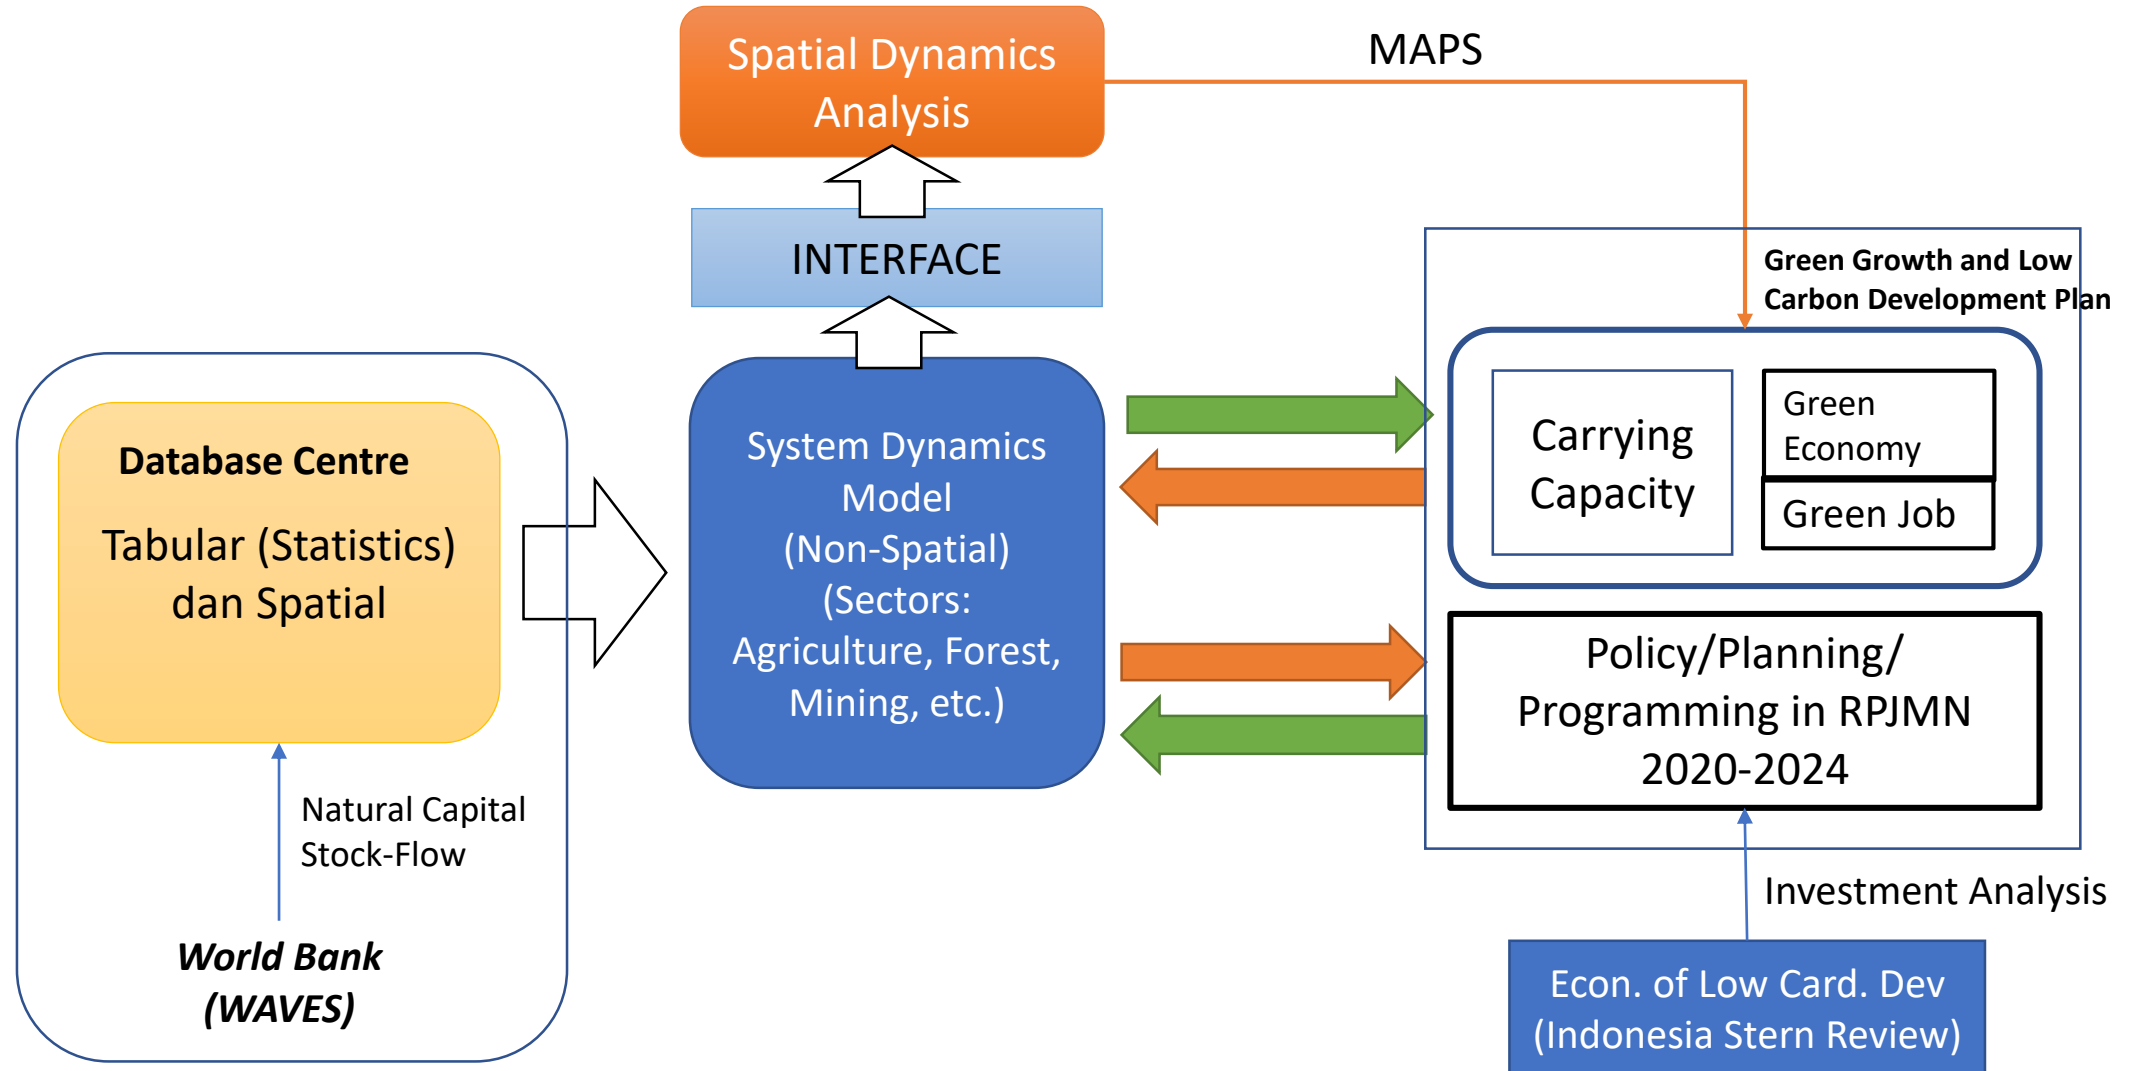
Spatial Dynamics Analysis

MAPS

INTERFACE

Green Growth and Low Carbon Development Plan

Database Centre

Tabular (Statistics) dan Spatial

Natural Capital Stock-Flow

World Bank (WAVES)

System Dynamics Model (Non-Spatial) (Sectors: Agriculture, Forest, Mining, etc.)

Carrying Capacity

Green Economy

Green Job

Policy/Planning/ Programming in RPJMN 2020-2024

Investment Analysis

Econ. of Low Card. Dev (Indonesia Stern Review)